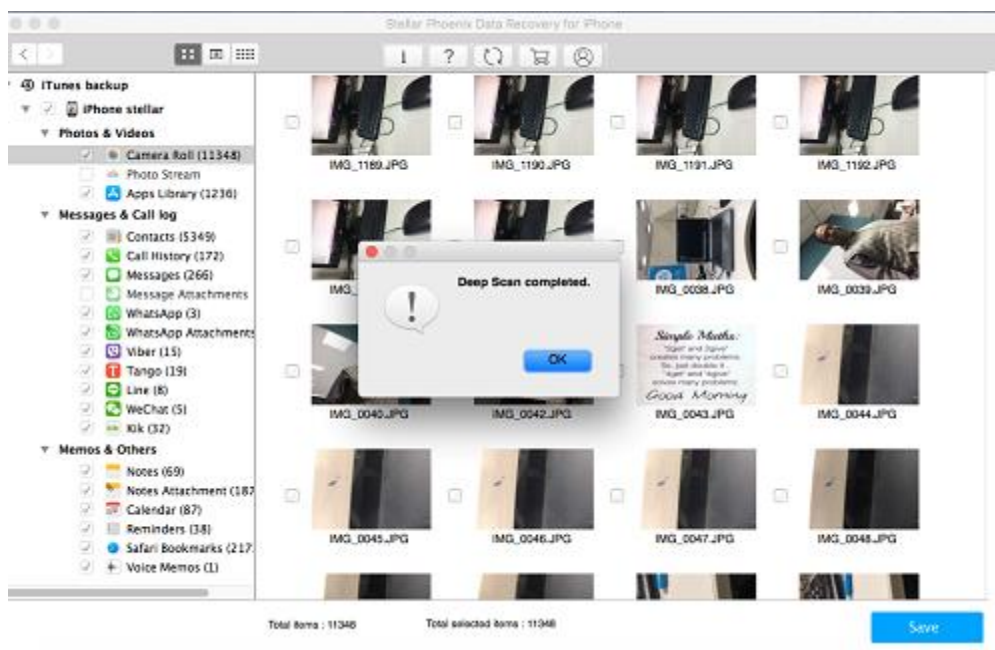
Stellar Phoenix Data Recovery for iPhone

iTunes backup
iPhone stellar
Photos & Videos
Camera Roll (11348)
Photo Stream
Apps Library (1236)
Messages & Call log
Contacts (5349)
Call History (172)
Messages (266)
Message Attachments
WhatsApp (3)
WhatsApp Attachments
Viber (15)
Tango (19)
Line (8)
WeChat (5)
Kik (32)
Memos & Others
Notes (69)
Notes Attachment (187
Calendar (87)
Reminders (38)
Safari Bookmarks (217
Voice Memos (1)

IMG_1189.JPG
IMG_1190.JPG
IMG_1191.JPG
IMG_1192.JPG
IMG_
IMG_0038.JPG
IMG_0039.JPG
IMG_0040.JPG
IMG_0042.JPG
Simple Maths:
"Ego" and "Egive" creates many problems. So, just double it "Egoo" and "Egive" solves many problems.
Good Morning
IMG_0043.JPG
IMG_0044.JPG
IMG_0045.JPG
IMG_0046.JPG
IMG_0047.JPG
IMG_0048.JPG

Deep Scan completed.
OK

Total items : 11348
Total selected items : 11348
Save